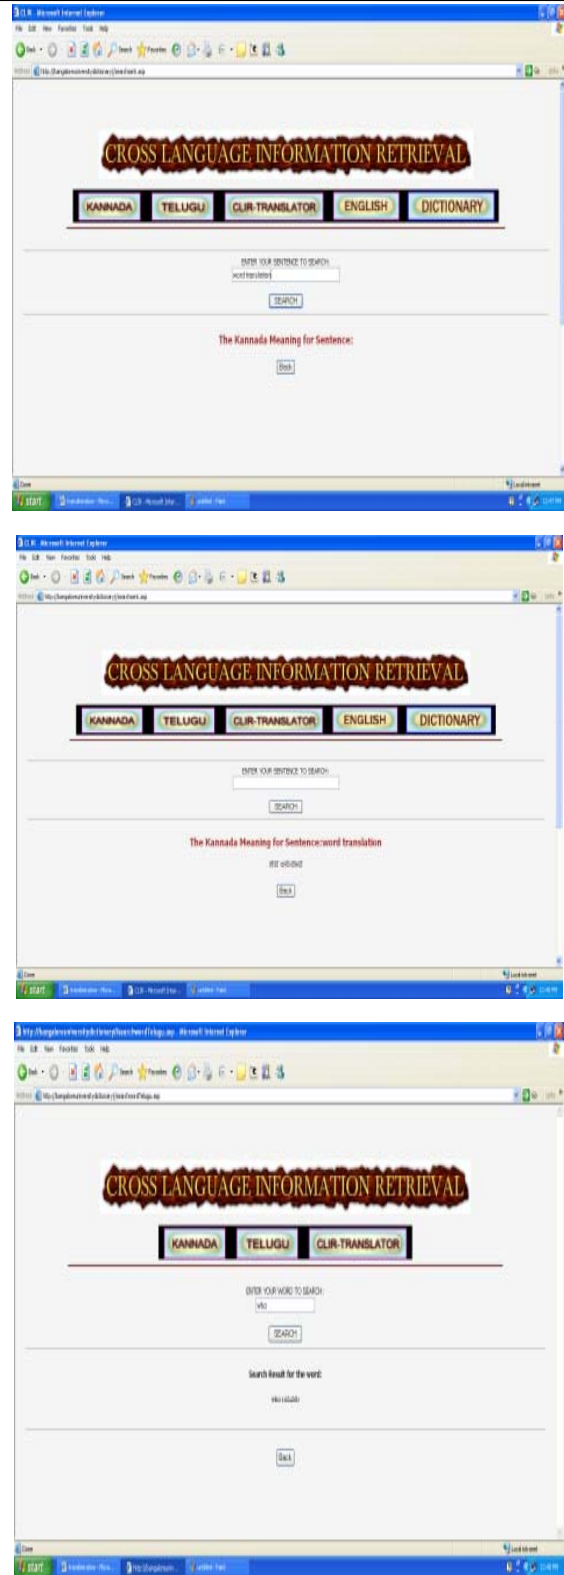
CLIR - Microsoft Internet Explorer

File Edit View Favorites Tools Help

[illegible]

CROSS LANGUAGE INFORMATION RETRIEVAL

KANNADA TELUGU CLIR-TRANSLATOR ENGLISH DICTIONARY

ENTER YOUR SENTENCE TO SEARCH:

word translation

SEARCH

The Kannada Meaning for Sentence:

Back

Done

start

CLIR - Microsoft Internet Explorer

File Edit View Favorites Tools Help

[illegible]

CROSS LANGUAGE INFORMATION RETRIEVAL

KANNADA TELUGU CLIR-TRANSLATOR ENGLISH DICTIONARY

ENTER YOUR SENTENCE TO SEARCH:

SEARCH

The Kannada Meaning for Sentence:word translation

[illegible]

Back

Done

start

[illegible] - Microsoft Internet Explorer

File Edit View Favorites Tools Help

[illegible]

CROSS LANGUAGE INFORMATION RETRIEVAL

KANNADA TELUGU CLIR-TRANSLATOR

ENTER YOUR WORD TO SEARCH:

who

SEARCH

Search Result for the word:

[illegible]

Back

Done

start